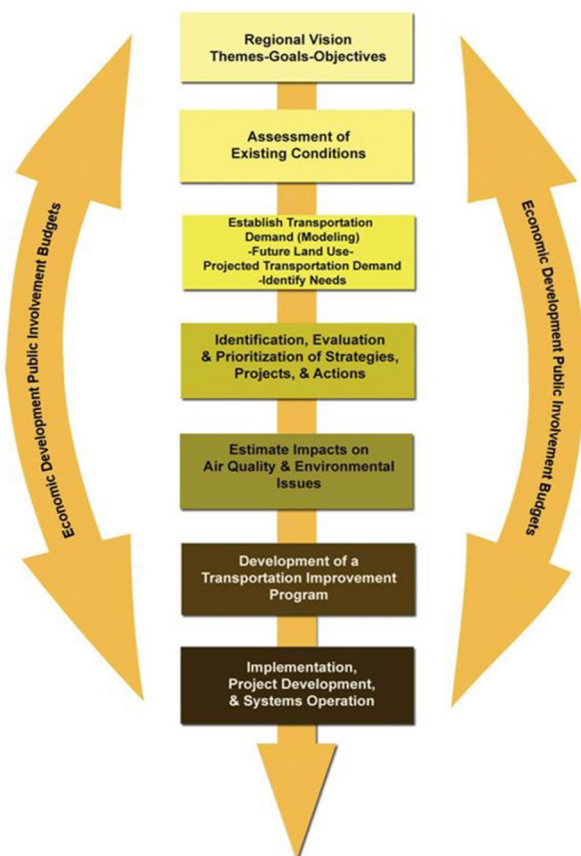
Regional Vision
Themes-Goals-Objectives

Assessment of Existing Conditions

Establish Transportation Demand (Modeling)
-Future Land Use-
Projected Transportation Demand
-Identify Needs

Identification, Evaluation & Prioritization of Strategies, Projects, & Actions

Estimate Impacts on Air Quality & Environmental Issues

Development of a Transportation Improvement Program

Implementation, Project Development, & Systems Operation

Economic Development Public Involvement Budgets

Economic Development Public Involvement Budgets